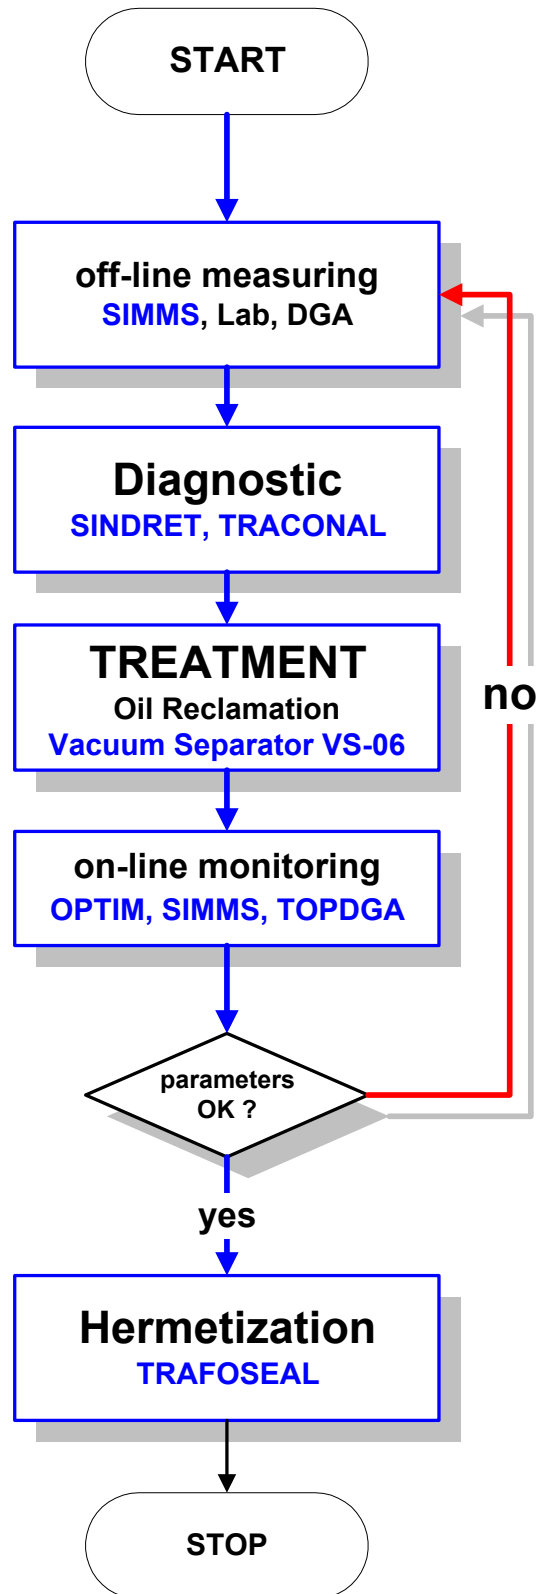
START

off-line measuring
SIMMS, Lab, DGA

Diagnostic
SINDRET, TRACONAL

TREATMENT
Oil Reclamation
Vacuum Separator VS-06

no

on-line monitoring
OPTIM, SIMMS, TOPDGA

parameters
OK ?

yes

Hermetization
TRAFOSEAL

STOP